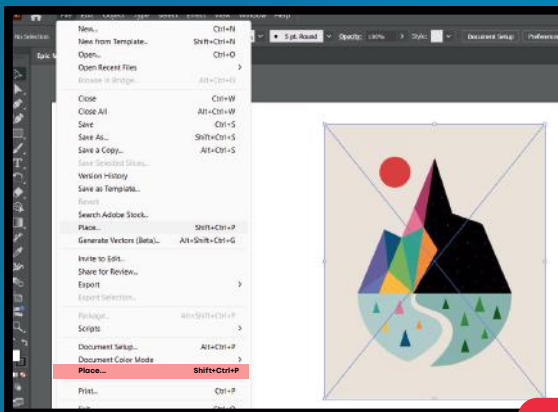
File Edit Object Type Select Effect View Window Help

No Selection

Epic M

5 pt. Round

Opacity: 100%

Style:

Document Setup

Preferences

New... Ctrl+N
New from Template... Shift+Ctrl+N
Open... Ctrl+O
Open Recent Files
Browse in Bridge... Alt+Ctrl+O

Close Ctrl+W
Close All Alt+Ctrl+W
Save Ctrl+S
Save As... Shift+Ctrl+S
Save a Copy... Alt+Ctrl+S
Save Selected Slices...
Version History
Save as Template...
Revert
Search Adobe Stock...
Place... Shift+Ctrl+P
Generate Vectors (Beta)... Alt+Shift+Ctrl+G

Invite to Edit...
Share for Review...
Export
Export Selection...

Package... Alt+Shift+Ctrl+P
Scripts

Document Setup... Alt+Ctrl+P
Document Color Mode

Place... Shift+Ctrl+P

Print... Ctrl+P

Exit Ctrl+Q